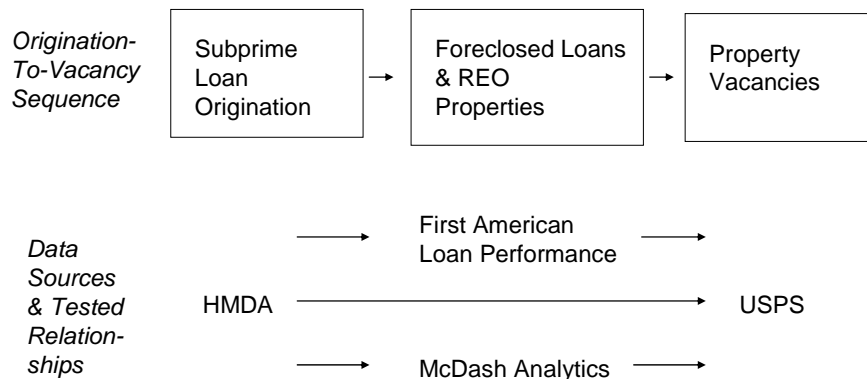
Origination-To-Vacancy Sequence

Subprime Loan Origination

Foreclosed Loans & REO Properties

Property Vacancies

Data Sources & Tested Relationships

First American Loan Performance

HMDA

USPS

McDash Analytics